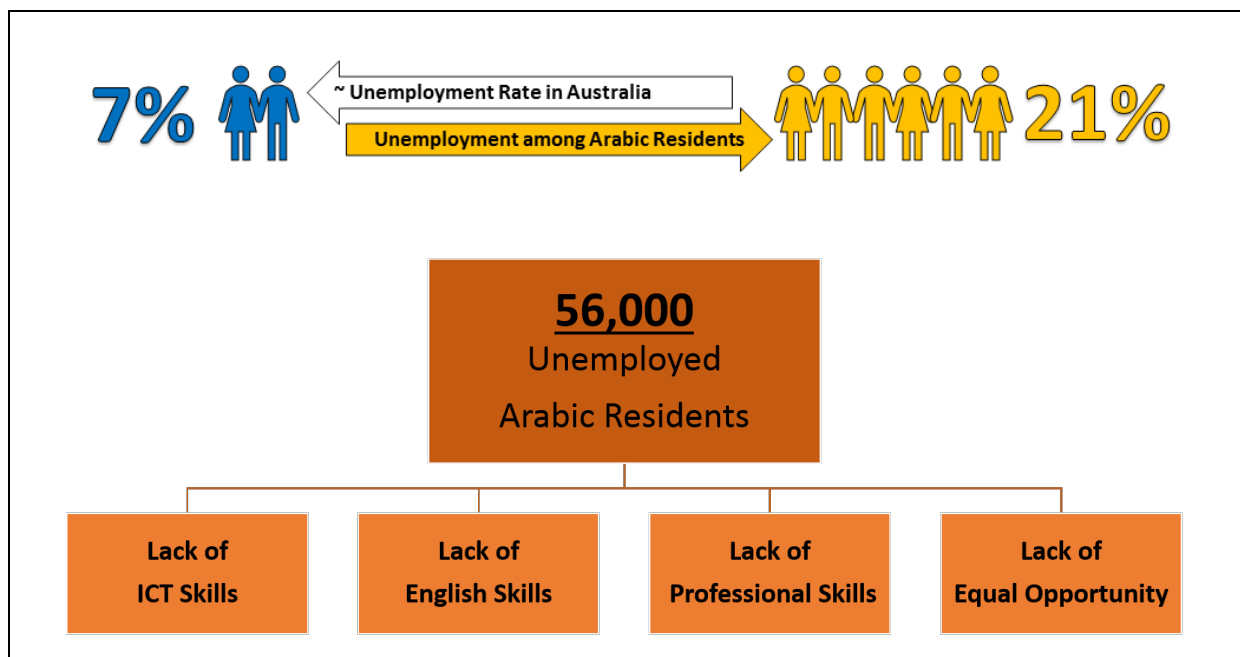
7%

~ Unemployment Rate in Australia

Unemployment among Arabic Residents

21%

56,000
Unemployed
Arabic Residents

Lack of ICT Skills

Lack of English Skills

Lack of Professional Skills

Lack of Equal Opportunity